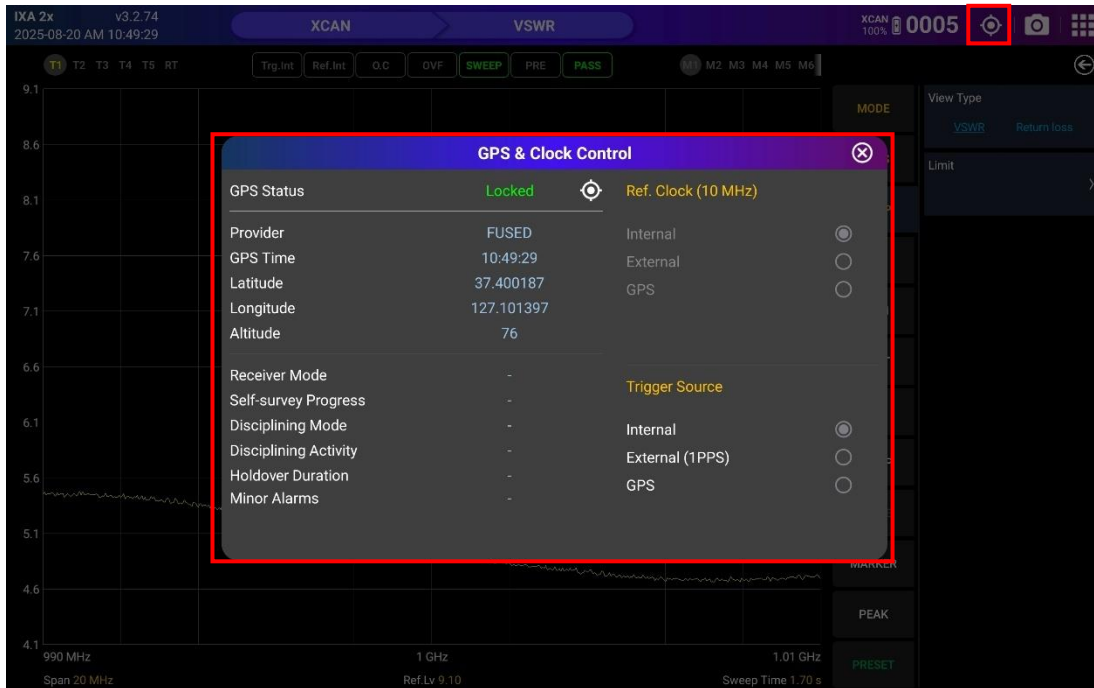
IXA 2x v3.2.74
2025-08-20 AM 10:49:29

XCAN VSWR

XCAN 100% 0005

T1 T2 T3 T4 T5 RT

Trg.Int Ref.Int O.C OVF SWEEP PRE PASS

M1 M2 M3 M4 M5 M6

9.1
8.6
8.1
7.6
7.1
6.6
6.1
5.6
5.1
4.6
4.1

MODE

View Type
VSWR Return loss

Limit

GPS & Clock Control

| GPS Status | Locked |
|---|---|
| Provider | FUSED |
| GPS Time | 10:49:29 |
| Latitude | 37.400187 |
| Longitude | 127.101397 |
| Altitude | 76 |
| Receiver Mode | - |
| Self-survey Progress | - |
| Disciplining Mode | - |
| Disciplining Activity | - |
| Holdover Duration | - |
| Minor Alarms | - |

Ref. Clock (10 MHz)
Internal
External
GPS

Trigger Source
Internal
External (1PPS)
GPS

MARKER

PEAK

PRESET

990 MHz 1 GHz 1.01 GHz
Span 20 MHz Ref.Lv 9.10 Sweep Time 1.70 s